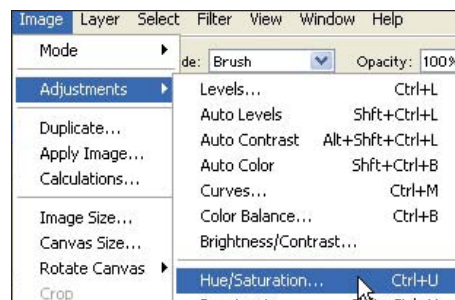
Image Layer Select Filter View Window Help

Mode

Adjustments

Duplicate...
Apply Image...
Calculations...

Image Size...
Canvas Size...
Rotate Canvas
Crop

de: Brush
Opacity: 100%

Levels... Ctrl+L
Auto Levels Shft+Ctrl+L
Auto Contrast Alt+Shft+Ctrl+L
Auto Color Shft+Ctrl+B
Curves... Ctrl+M
Color Balance... Ctrl+B
Brightness/Contrast...
Hue/Saturation... Ctrl+U